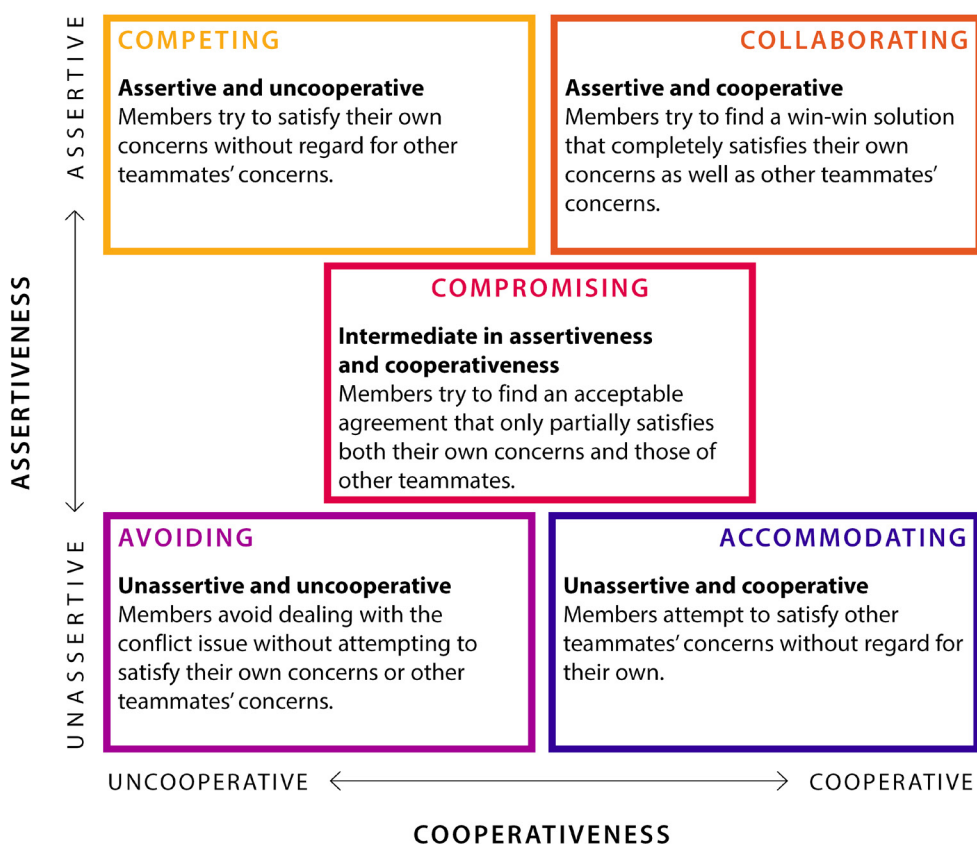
ASSERTIVE

COMPETING

**Assertive and uncooperative**
Members try to satisfy their own concerns without regard for other teammates' concerns.

COLLABORATING

**Assertive and cooperative**
Members try to find a win-win solution that completely satisfies their own concerns as well as other teammates' concerns.

ASSERTIVENESS

COMPROMISING

**Intermediate in assertiveness and cooperativeness**
Members try to find an acceptable agreement that only partially satisfies both their own concerns and those of other teammates.

UNASSERTIVE

AVOIDING

**Unassertive and uncooperative**
Members avoid dealing with the conflict issue without attempting to satisfy their own concerns or other teammates' concerns.

ACCOMMODATING

**Unassertive and cooperative**
Members attempt to satisfy other teammates' concerns without regard for their own.

UNCOOPERATIVE COOPERATIVE

COOPERATIVENESS